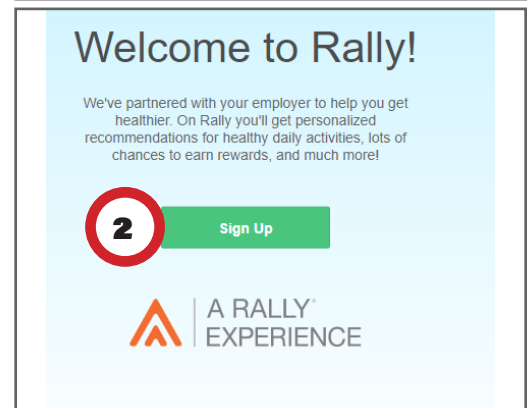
Welcome to Rally!

We've partnered with your employer to help you get healthier. On Rally you'll get personalized recommendations for healthy daily activities, lots of chances to earn rewards, and much more!

2

Sign Up

A RALLY® EXPERIENCE